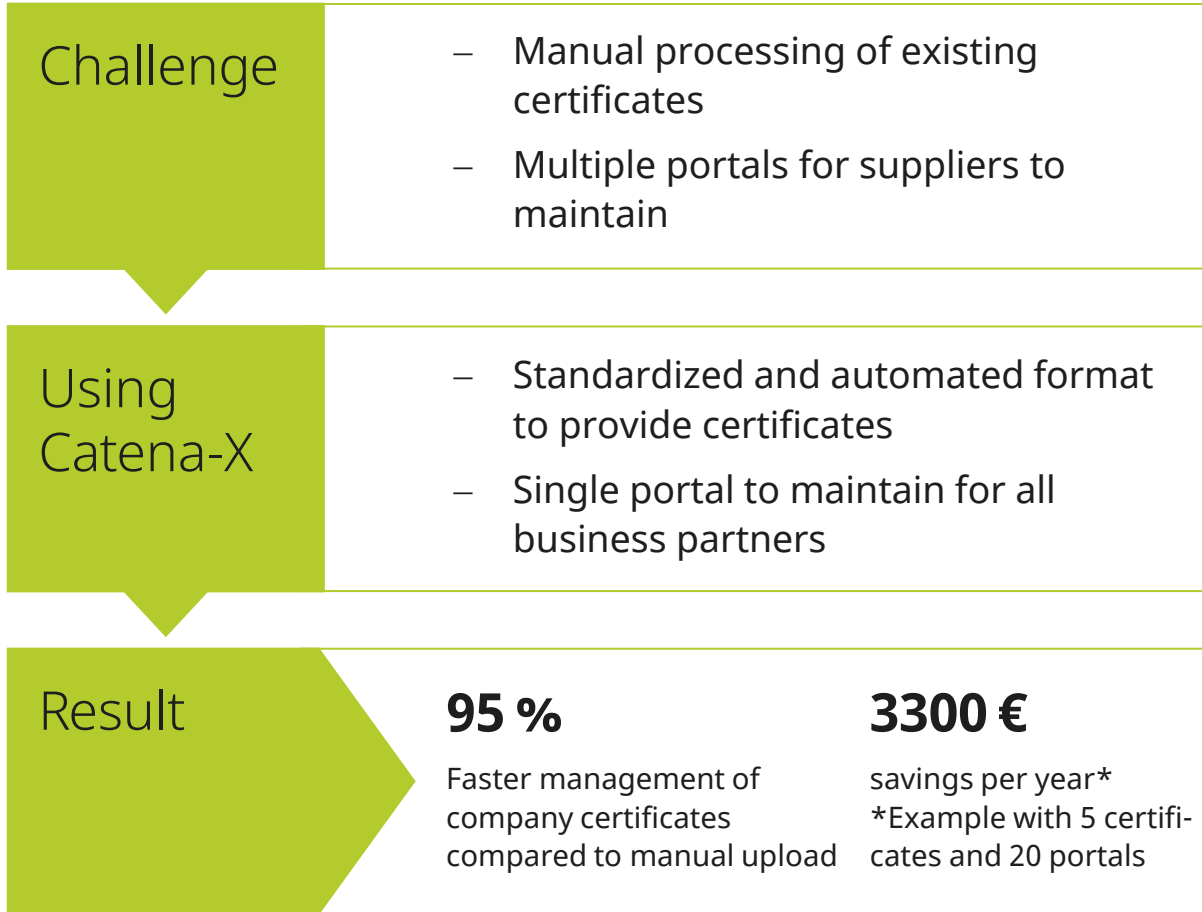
Challenge

– Manual processing of existing certificates

– Multiple portals for suppliers to maintain

Using Catena-X

– Standardized and automated format to provide certificates

– Single portal to maintain for all business partners

Result

95 %

Faster management of company certificates compared to manual upload

3300 €

savings per year*
*Example with 5 certificates and 20 portals